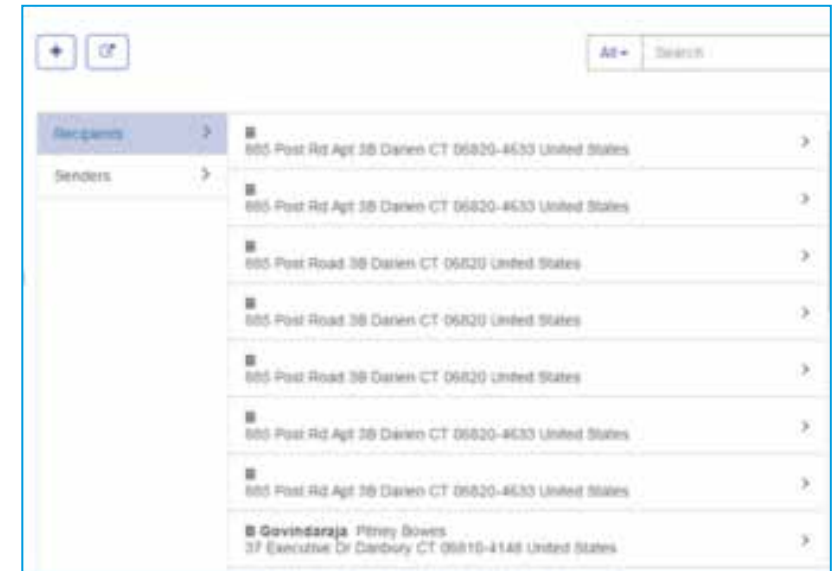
+

All ▾ Search

Recipients >

Senders >

885 Post Rd Apt 3B Darien CT 06820-4633 United States >

885 Post Rd Apt 3B Darien CT 06820-4633 United States >

885 Post Road 3B Darien CT 06820 United States >

885 Post Road 3B Darien CT 06820 United States >

885 Post Road 3B Darien CT 06820 United States >

885 Post Rd Apt 3B Darien CT 06820-4633 United States >

885 Post Rd Apt 3B Darien CT 06820-4633 United States >

B Govindaraja Pitney Bowes
37 Executive Dr Danbury CT 06810-4148 United States >